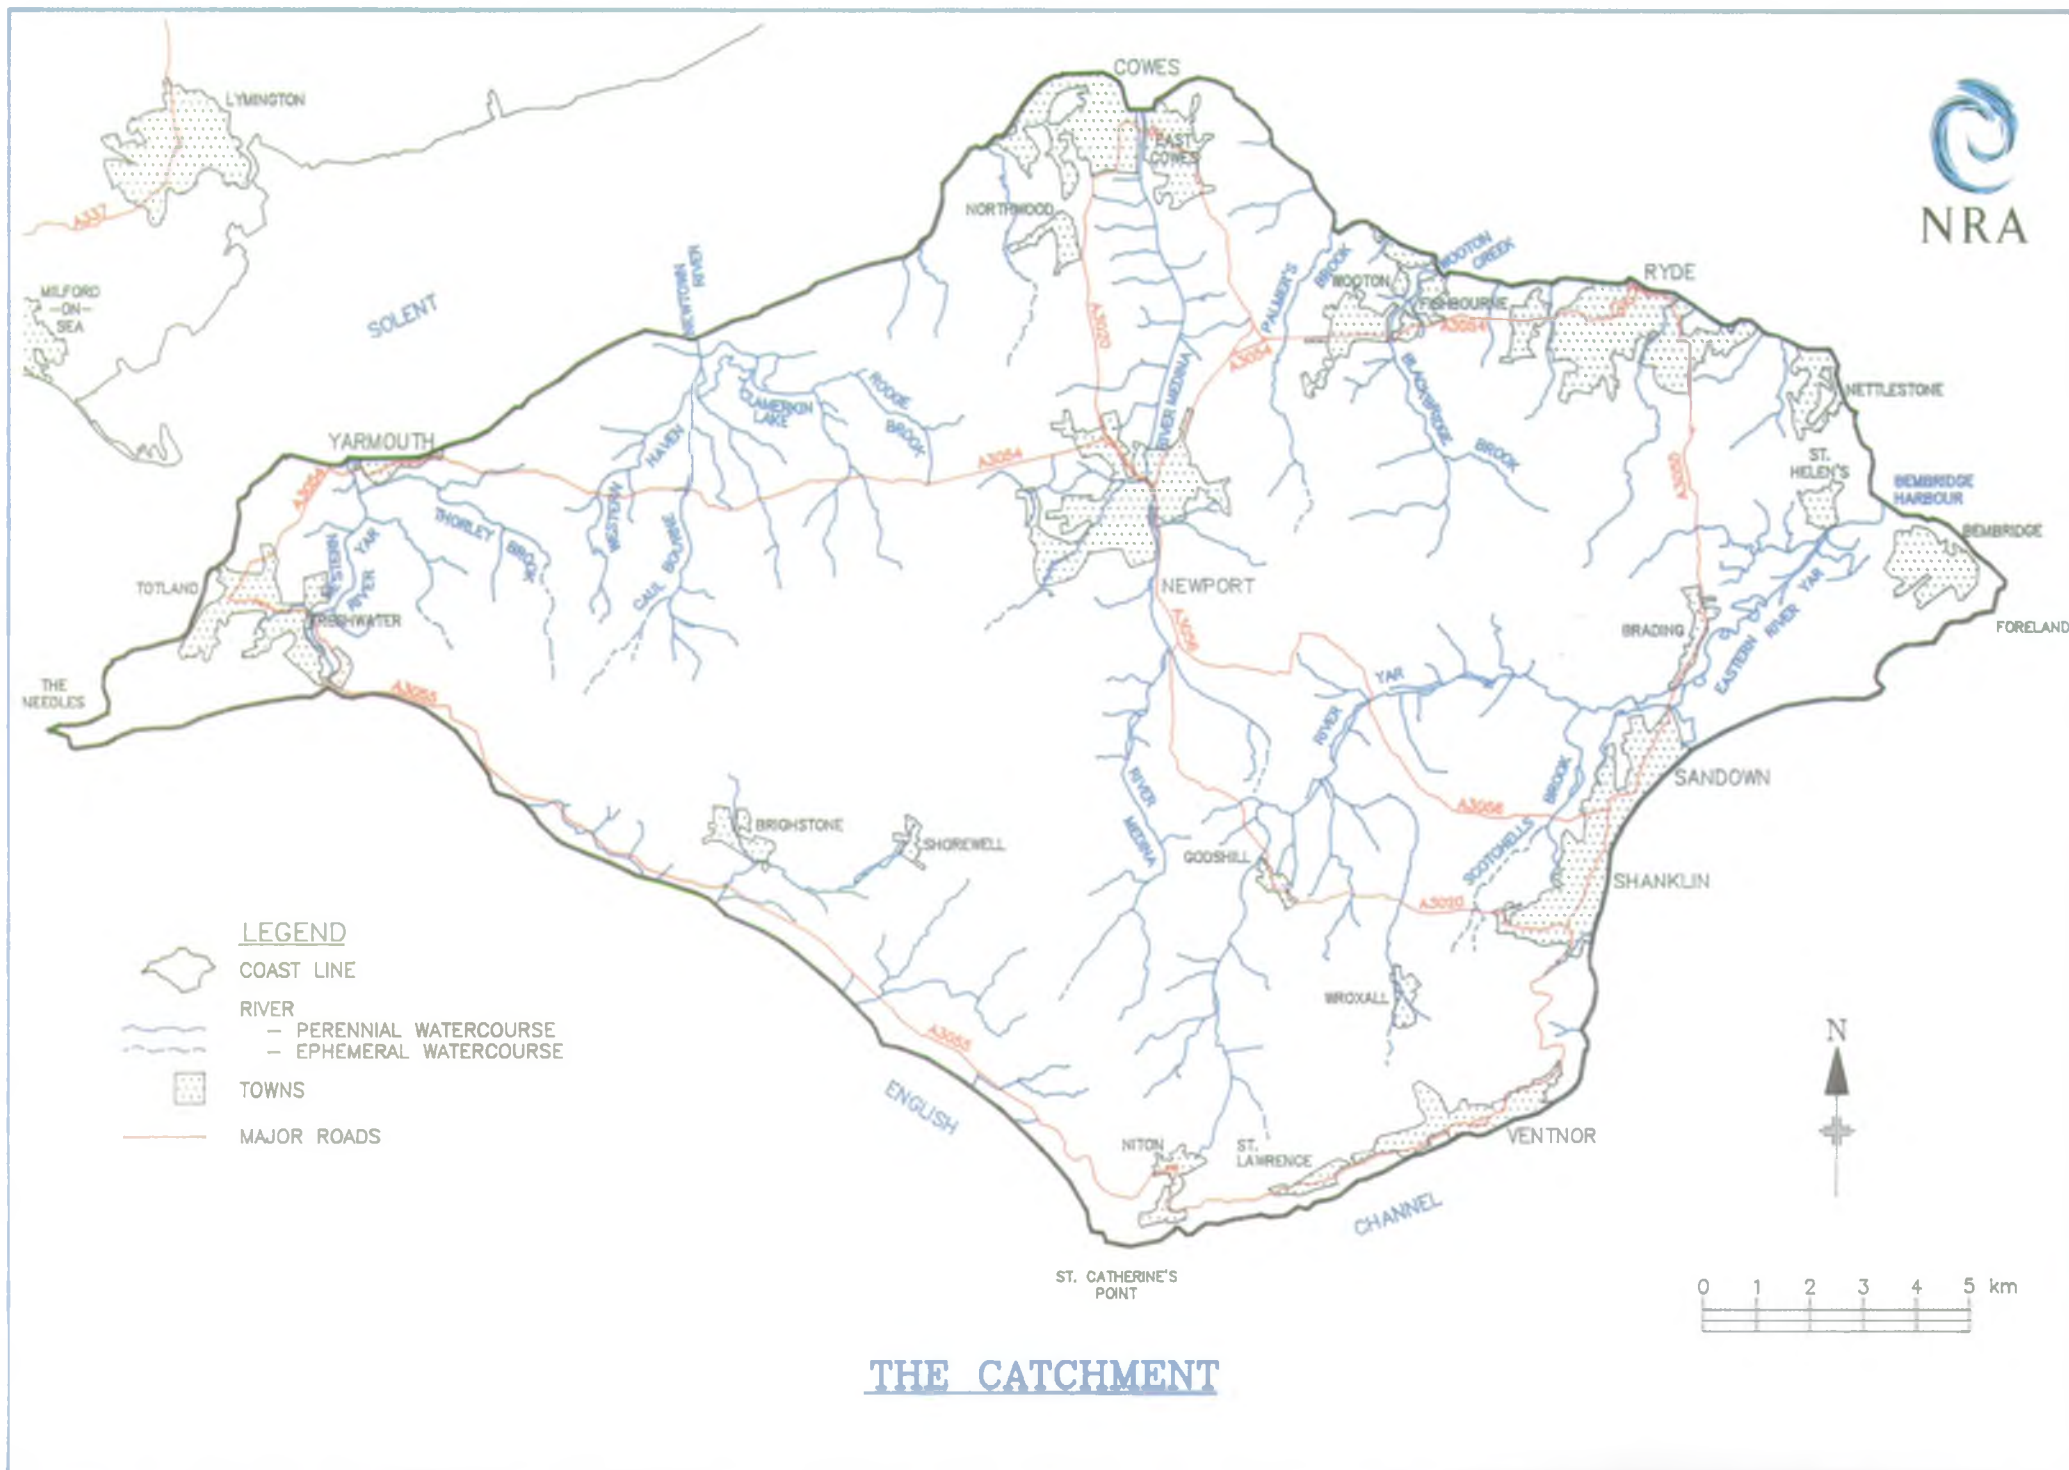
NRA

LYMINGTON

A337

MILFORD -ON- SEA

SOLENT

COWES

EAST COWES

NORTHWOOD

RIVER NEWTOWN

WOOTTON CREEK

RYDE

WOOTTON

FISHBOURNE

A3054

PALMER'S BROOK

A3020

RIVER MEDINA

A3054

CLAMERKIN LAKE

RODGE BROOK

BLACKBRIDGE BROOK

NETTLESTONE

YARMOUTH

A3054

HAVEN

A3054

ST. HELEN'S

BEMBRIDGE HARBOUR

BEMBRIDGE

A3054

THORLEY BROOK

WESTERN YAR

RIVER YAR

WESTERN

CAUL BOURNE

NEWPORT

TOTLAND

FRESHWATER

A3056

A3055

FORELAND

BRADING

EASTERN RIVER YAR

RIVER YAR

THE NEEDLES

A3055

RIVER MEDINA

SANDOWN

BROOK

A3056

BRIGHSTONE

SHORWELL

GODSHILL

SCOTCHELLS

A3020

SHANKLIN

LEGEND

COAST LINE

RIVER

– PERENNIAL WATERCOURSE

– EPHEMERAL WATERCOURSE

TOWNS

MAJOR ROADS

WROXALL

N

A3055

ENGLISH

NITON

ST. LAWRENCE

VENTNOR

CHANNEL

ST. CATHERINE'S POINT

0 1 2 3 4 5 km

THE CATCHMENT